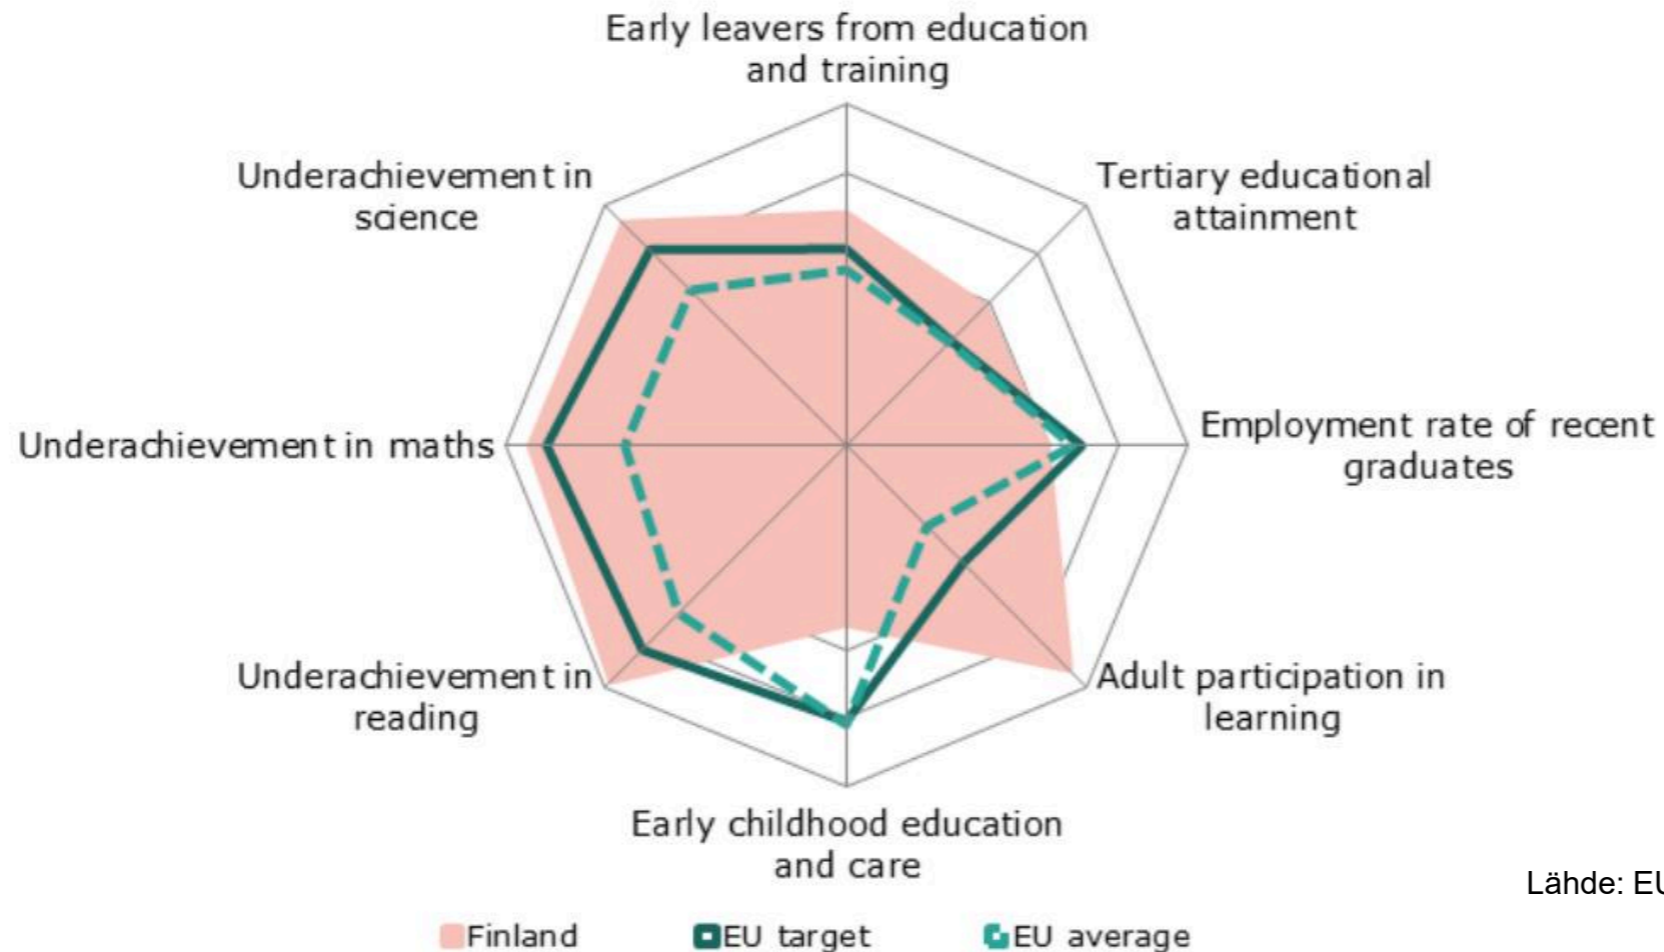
Early leavers from education and training

Tertiary educational attainment

Employment rate of recent graduates

Adult participation in learning

Early childhood education and care

Underachievement in reading

Underachievement in maths

Underachievement in science

Finland
EU target
EU average

Lähde: EU